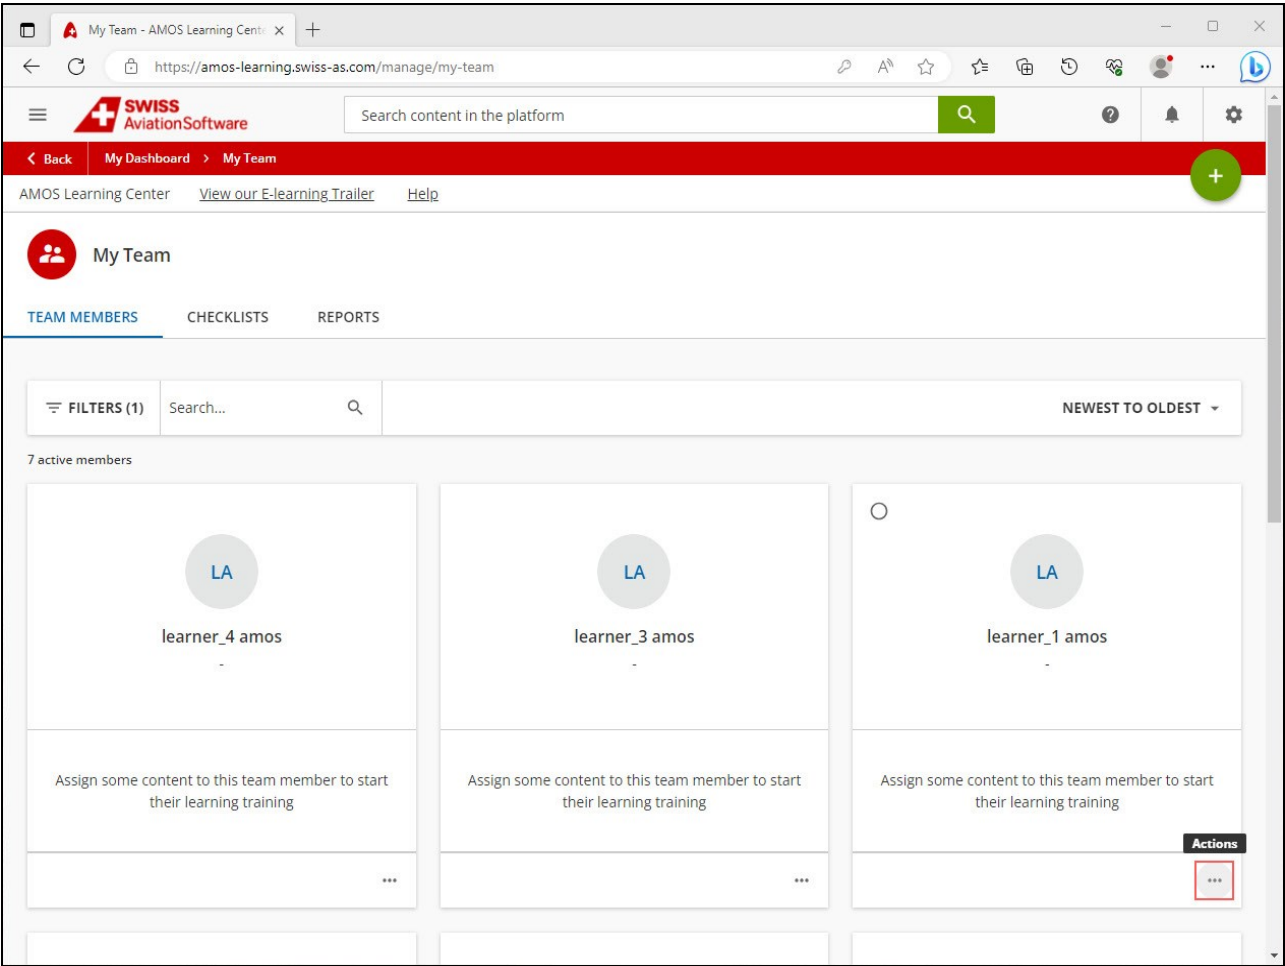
My Team - AMOS Learning Cent

https://amos-learning.swiss-as.com/manage/my-team

SWISS AviationSoftware

Search content in the platform

Back | My Dashboard > My Team

AMOS Learning Center View our E-learning Trailer Help

My Team

TEAM MEMBERS CHECKLISTS REPORTS

FILTERS (1) Search... NEWEST TO OLDEST

7 active members

LA
learner_4 amos
-
Assign some content to this team member to start their learning training
...

LA
learner_3 amos
-
Assign some content to this team member to start their learning training
...

LA
learner_1 amos
-
Assign some content to this team member to start their learning training
Actions
...